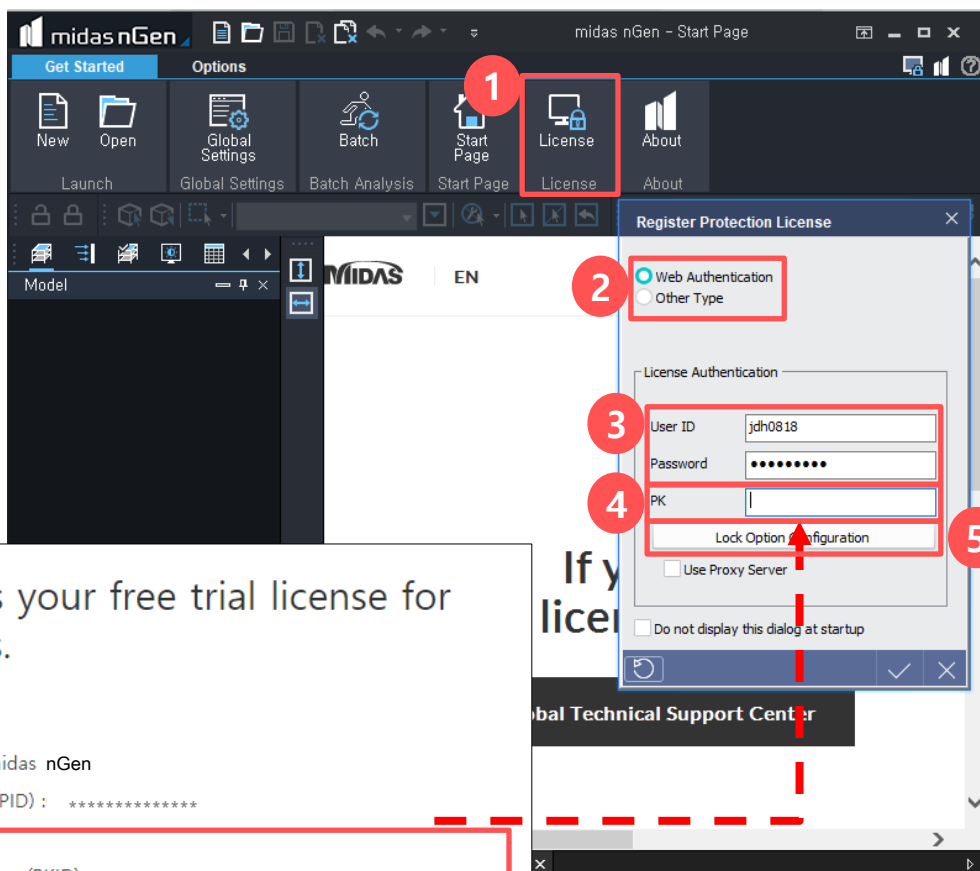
midas nGen

midas nGen - Start Page

Get Started | Options

New | Open
Launch

Global Settings
Global Settings

Batch
Batch Analysis

Start Page
Start Page

1

License
License

About
About

Model

MIDAS | EN

If y
licen

obal Technical Support Center

s your free trial license for
s.

idas nGen
PID) : **************

Register Protection License

2
Web Authentication
Other Type

License Authentication

3
User ID | jdh0818
Password | •••••••••

4
PK

Lock Option Configuration

5

Use Proxy Server

Do not display this dialog at startup